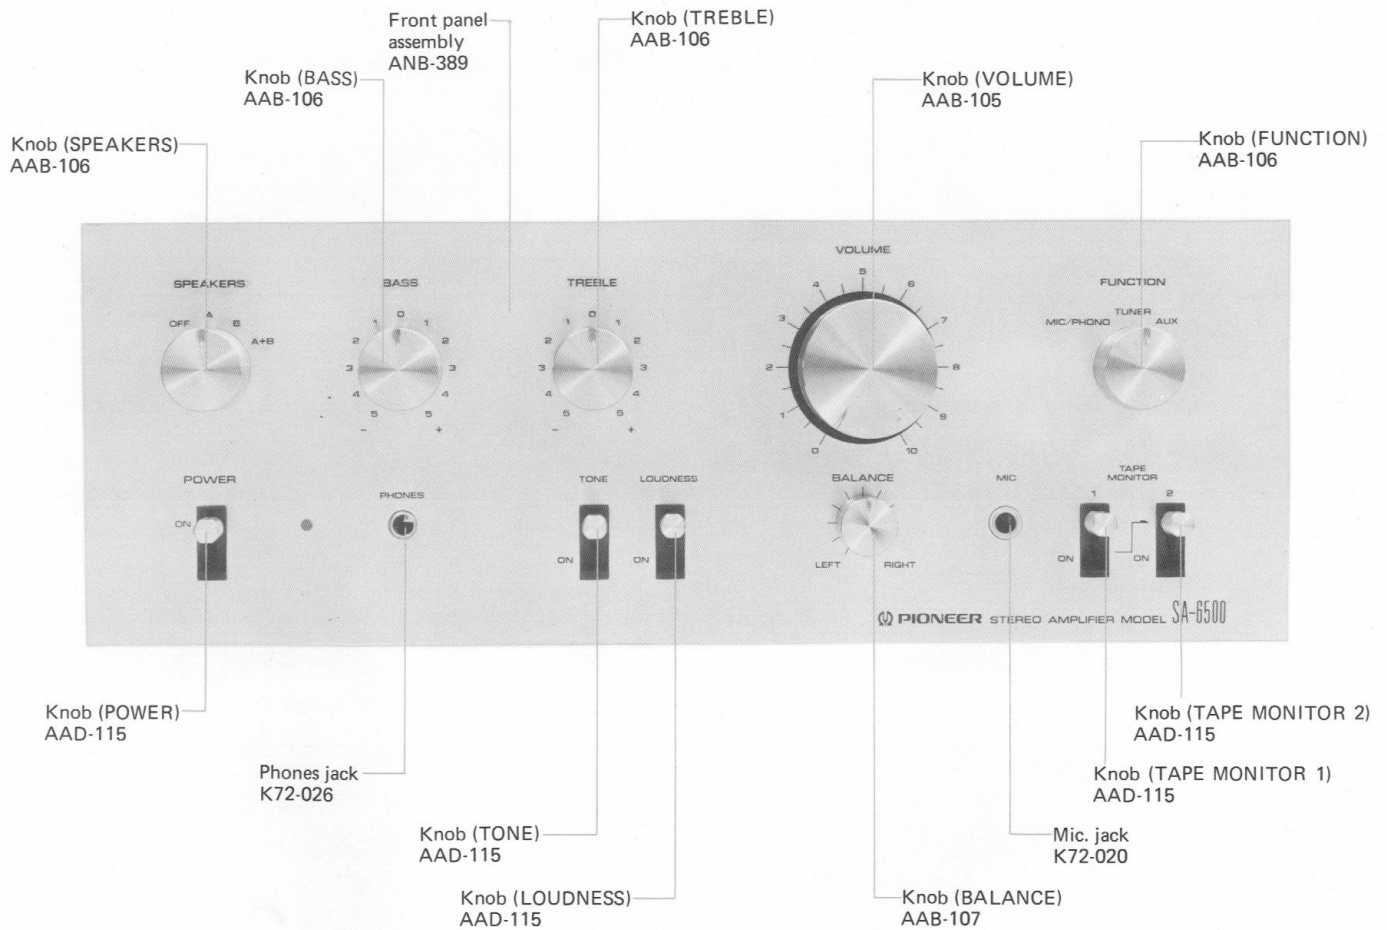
Front panel assembly
ANB-389

Knob (TREBLE)
AAB-106

Knob (BASS)
AAB-106

Knob (VOLUME)
AAB-105

Knob (SPEAKERS)
AAB-106

Knob (FUNCTION)
AAB-106

SPEAKERS
OFF A B A+B

BASS
1 0 1
2 2
3 3
4 4
5 5
− +

TREBLE
1 0 1
2 2
3 3
4 4
5 5
− +

VOLUME
0 1 2 3 4 5 6 7 8 9 10

FUNCTION
MIC/PHONO TUNER AUX

POWER
ON

PHONES

TONE
ON

LOUDNESS
ON

BALANCE
LEFT RIGHT

MIC

TAPE MONITOR
1 2
ON ON

PIONEER STEREO AMPLIFIER MODEL SA-6500

Knob (POWER)
AAD-115

Knob (TAPE MONITOR 2)
AAD-115

Phones jack
K72-026

Knob (TAPE MONITOR 1)
AAD-115

Knob (TONE)
AAD-115

Mic. jack
K72-020

Knob (LOUDNESS)
AAD-115

Knob (BALANCE)
AAB-107